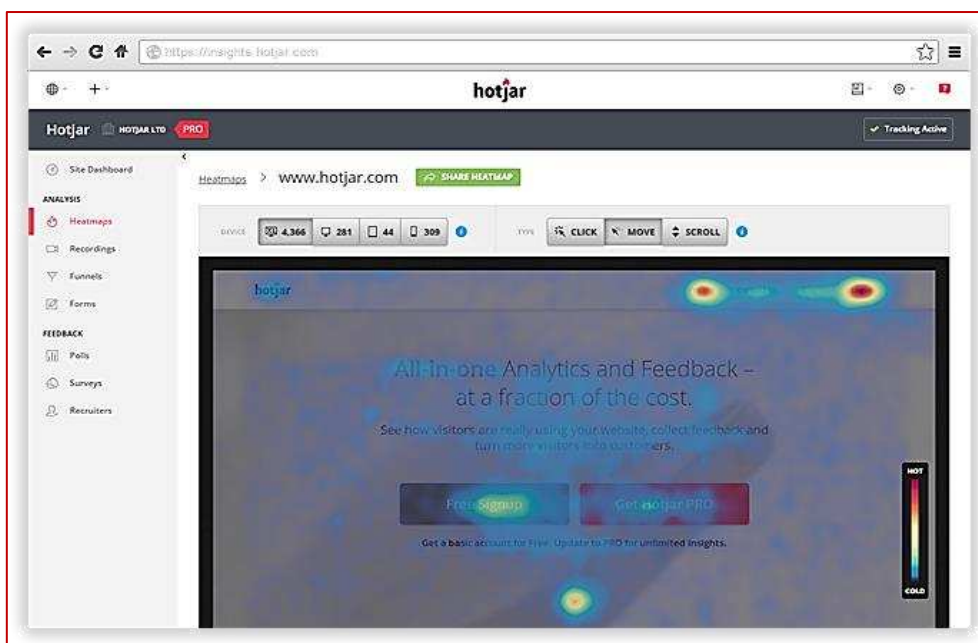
https://insights.hotjar.com

hotjar

Hotjar HOTJAR LTD PRO

Tracking Active

Site Dashboard

ANALYSIS

Heatmaps

Recordings

Funnels

Forms

FEEDBACK

Polls

Surveys

Recruiters

Heatmaps > www.hotjar.com SHARE HEATMAP

DEVICE 4,366 281 44 309

TYPE CLICK MOVE SCROLL

hotjar

All-in-one Analytics and Feedback – at a fraction of the cost.

See how visitors are really using your website, collect feedback and turn more visitors into customers.

Free Signup

Get Hotjar PRO

Get a basic account for Free. Update to PRO for unlimited insights.

HOT

COLD